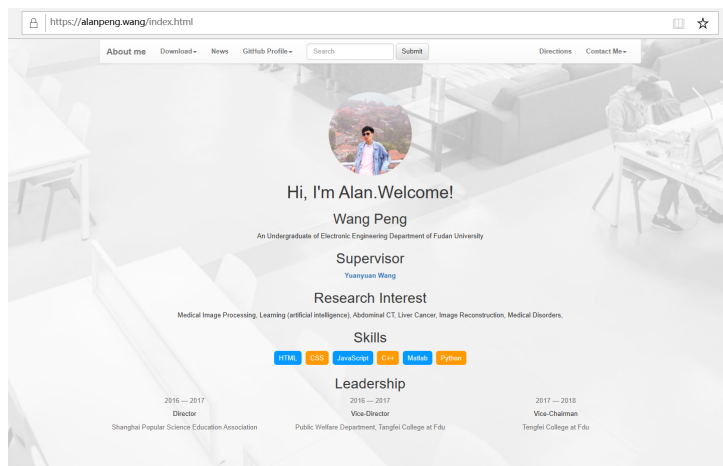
https://alanpeng.wang/index.html

About me Download News GitHub Profile Search Submit Directions Contact Me

Hi, I'm Alan.Welcome!

Wang Peng

An Undergraduate of Electronic Engineering Department of Fudan University

Supervisor

Yuanyuan Wang

Research Interest

Medical Image Processing, Learning (artificial intelligence), Abdominal CT, Liver Cancer, Image Reconstruction, Medical Disorders,

Skills

HTML CSS JavaScript C++ Matlab Python

Leadership

2016 — 2017
Director
Shanghai Popular Science Education Association

2016 — 2017
Vice-Director
Public Welfare Department, Tangfei College at Fdu

2017 — 2018
Vice-Chairman
Tengfei College at Fdu